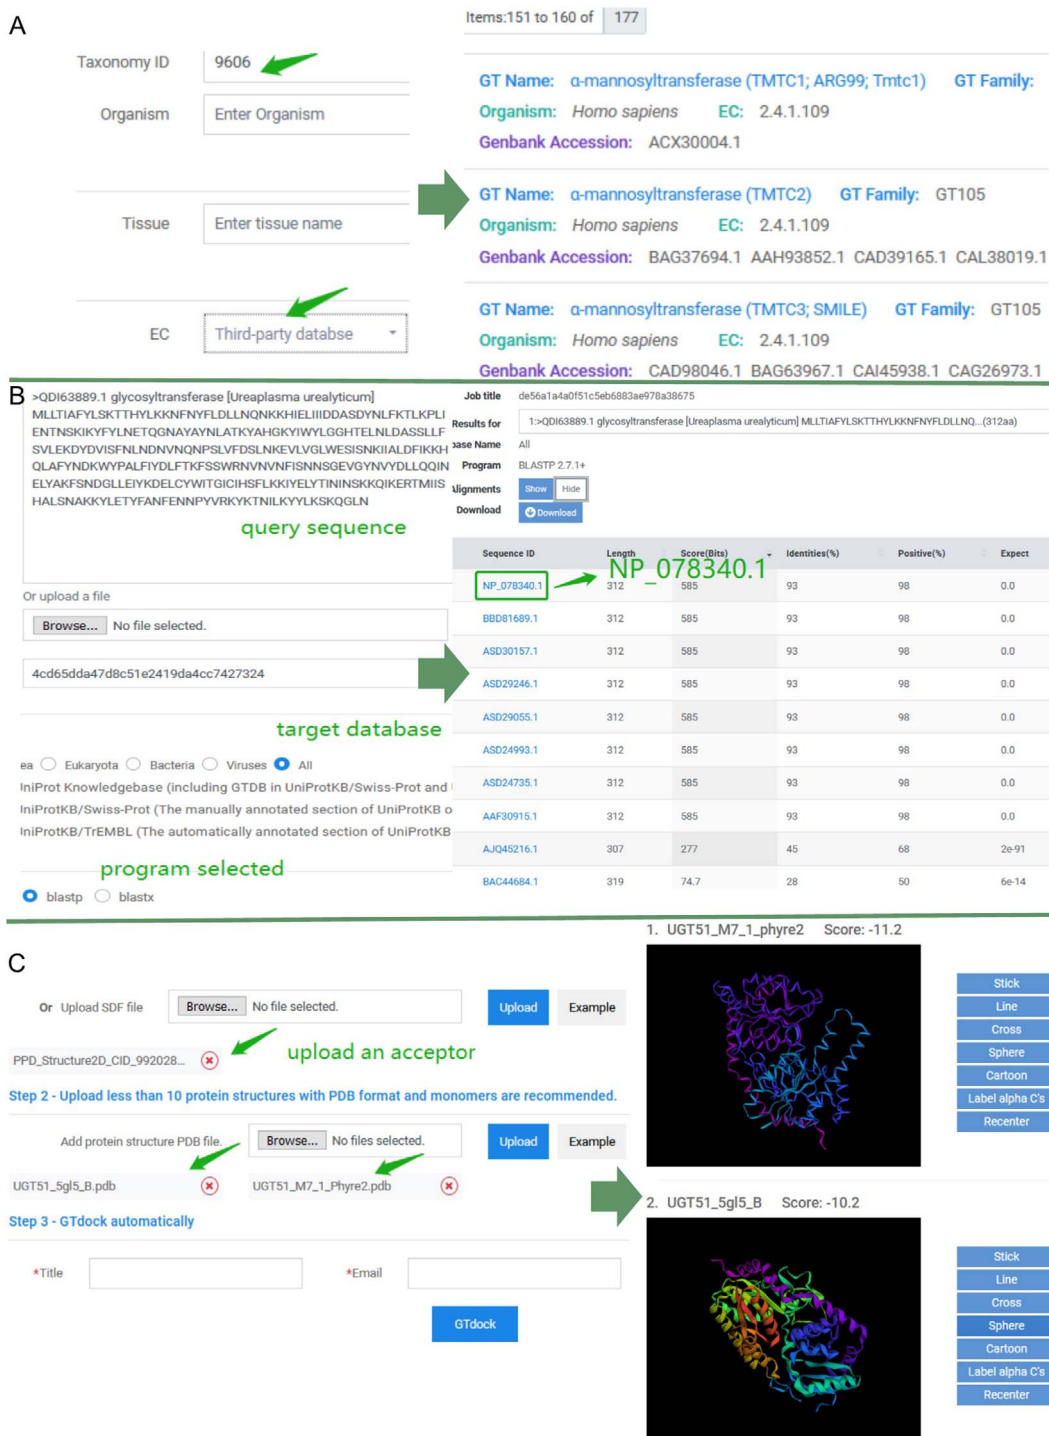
A

Taxonomy ID 9606

Organism Enter Organism

Tissue Enter tissue name

EC Third-party database

Items:151 to 160 of 177

GT Name: α-mannosyltransferase (TMTC1; ARG99; Tmtc1) GT Family:
Organism: Homo sapiens EC: 2.4.1.109
Genbank Accession: ACX30004.1

GT Name: α-mannosyltransferase (TMTC2) GT Family: GT105
Organism: Homo sapiens EC: 2.4.1.109
Genbank Accession: BAG37694.1 AAH93852.1 CAD39165.1 CAL38019.1

GT Name: α-mannosyltransferase (TMTC3; SMILE) GT Family: GT105
Organism: Homo sapiens EC: 2.4.1.109
Genbank Accession: CAD98046.1 BAG63967.1 CAI45938.1 CAG26973.1

B

>QDI63889.1 glycosyltransferase [Ureaplasma urealyticum]
MLLTIAFYLSKTTHYLKKNFNYFLDLLNQNKKHIELIIDDASDYNLFKTLKPLIENTNSKIKYFYLNETQGNAYAYNLATKYAHGKYIWYLGGHTELNLDASSLFSVLEKDYDVISFNLNDNVNQNPSLVFDSLNKEVLVGLWESISNKIIALDFIKKHQLAFYNDKWYPALFIYDLFTKFSSWRNVNVNFISNNSGEVGYNVYDLLQQINELYAKFSNDGLLEIYKDELCYWITGICIHSFLKKIYELYTININSKKQIKERTMIISHALSNAKKYLETYFANFENNPYVRKYKTNILKYYLKSKQGLN

query sequence

Or upload a file
Browse... No file selected.

4cd65dda47d8c51e2419da4cc7427324

target database

ea Eukaryota Bacteria Viruses All
IniProt Knowledgebase (including GTDB in UniProtKB/Swiss-Prot and
IniProtKB/Swiss-Prot (The manually annotated section of UniProtKB o
IniProtKB/TrEMBL (The automatically annotated section of UniProtKB

program selected

blastp blastx

Job title de56a1a4a0f51c5eb6883ae978a38675
Results for 1:>QDI63889.1 glycosyltransferase [Ureaplasma urealyticum] MLLTIAFYLSKTTHYLKKNFNYFLDLLNQ...(312aa)
ase Name All
Program BLASTP 2.7.1+
lignments Show Hide
Download Download

NP_078340.1

| Sequence ID | Length | Score(Bits) | Identities(%) | Positive(%) | Expect |
|---|---|---|---|---|---|
| NP_078340.1 | 312 | 585 | 93 | 98 | 0.0 |
| BBD81689.1 | 312 | 585 | 93 | 98 | 0.0 |
| ASD30157.1 | 312 | 585 | 93 | 98 | 0.0 |
| ASD29246.1 | 312 | 585 | 93 | 98 | 0.0 |
| ASD29055.1 | 312 | 585 | 93 | 98 | 0.0 |
| ASD24993.1 | 312 | 585 | 93 | 98 | 0.0 |
| ASD24735.1 | 312 | 585 | 93 | 98 | 0.0 |
| AAF30915.1 | 312 | 585 | 93 | 98 | 0.0 |
| AJQ45216.1 | 307 | 277 | 45 | 68 | 2e-91 |
| BAC44684.1 | 319 | 74.7 | 28 | 50 | 6e-14 |

C

Or Upload SDF file Browse... No file selected. Upload Example

PPD_Structure2D_CID_992028...

upload an acceptor

Step 2 - Upload less than 10 protein structures with PDB format and monomers are recommended.

Add protein structure PDB file. Browse... No files selected. Upload Example

UGT51_5gl5_B.pdb UGT51_M7_1_Phyre2.pdb

Step 3 - GTdock automatically

*Title *Email

GTdock

1. UGT51_M7_1_phyre2 Score: -11.2

Stick
Line
Cross
Sphere
Cartoon
Label alpha C's
Recenter

2. UGT51_5gl5_B Score: -10.2

Stick
Line
Cross
Sphere
Cartoon
Label alpha C's
Recenter